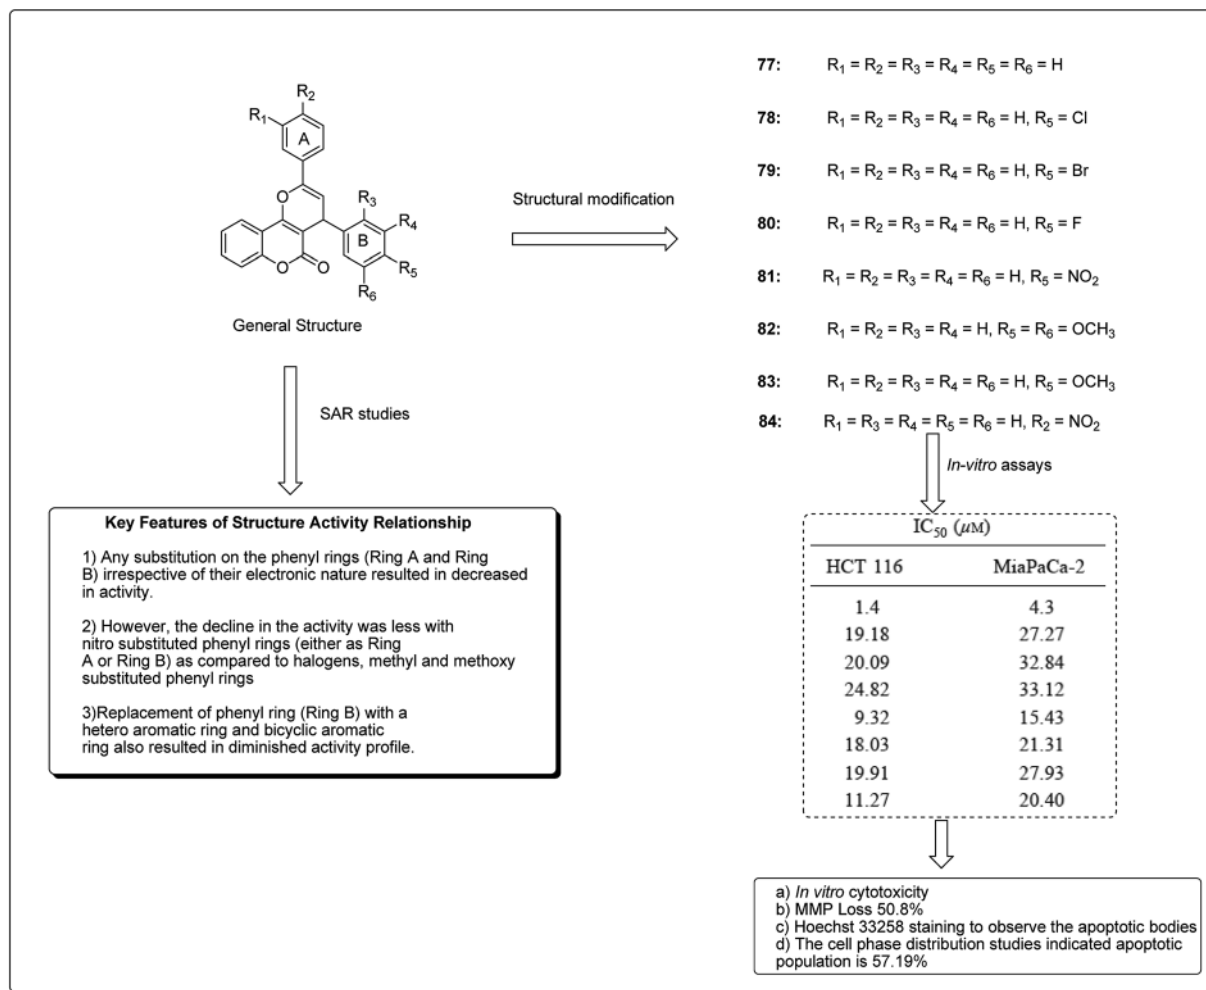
$R_2$
$R_1$
A
$R_3$
$R_4$
B
$R_5$
$R_6$
O
O
O

General Structure

Structural modification

SAR studies

Key Features of Structure Activity Relationship

1) Any substitution on the phenyl rings (Ring A and Ring B) irrespective of their electronic nature resulted in decreased in activity.

2) However, the decline in the activity was less with nitro substituted phenyl rings (either as Ring A or Ring B) as compared to halogens, methyl and methoxy substituted phenyl rings

3)Replacement of phenyl ring (Ring B) with a hetero aromatic ring and bicyclic aromatic ring also resulted in diminished activity profile.

**77:** $R_1 = R_2 = R_3 = R_4 = R_5 = R_6 = H$

**78:** $R_1 = R_2 = R_3 = R_4 = R_6 = H, R_5 = Cl$

**79:** $R_1 = R_2 = R_3 = R_4 = R_6 = H, R_5 = Br$

**80:** $R_1 = R_2 = R_3 = R_4 = R_6 = H, R_5 = F$

**81:** $R_1 = R_2 = R_3 = R_4 = R_6 = H, R_5 = NO_2$

**82:** $R_1 = R_2 = R_3 = R_4 = H, R_5 = R_6 = OCH_3$

**83:** $R_1 = R_2 = R_3 = R_4 = R_6 = H, R_5 = OCH_3$

**84:** $R_1 = R_3 = R_4 = R_5 = R_6 = H, R_2 = NO_2$

*In-vitro* assays

$IC_{50}$ ($\mu$M)

| HCT 116 | MiaPaCa-2 |
|---|---|
| 1.4 | 4.3 |
| 19.18 | 27.27 |
| 20.09 | 32.84 |
| 24.82 | 33.12 |
| 9.32 | 15.43 |
| 18.03 | 21.31 |
| 19.91 | 27.93 |
| 11.27 | 20.40 |

a) *In vitro* cytotoxicity
b) MMP Loss 50.8%
c) Hoechst 33258 staining to observe the apoptotic bodies
d) The cell phase distribution studies indicated apoptotic population is 57.19%